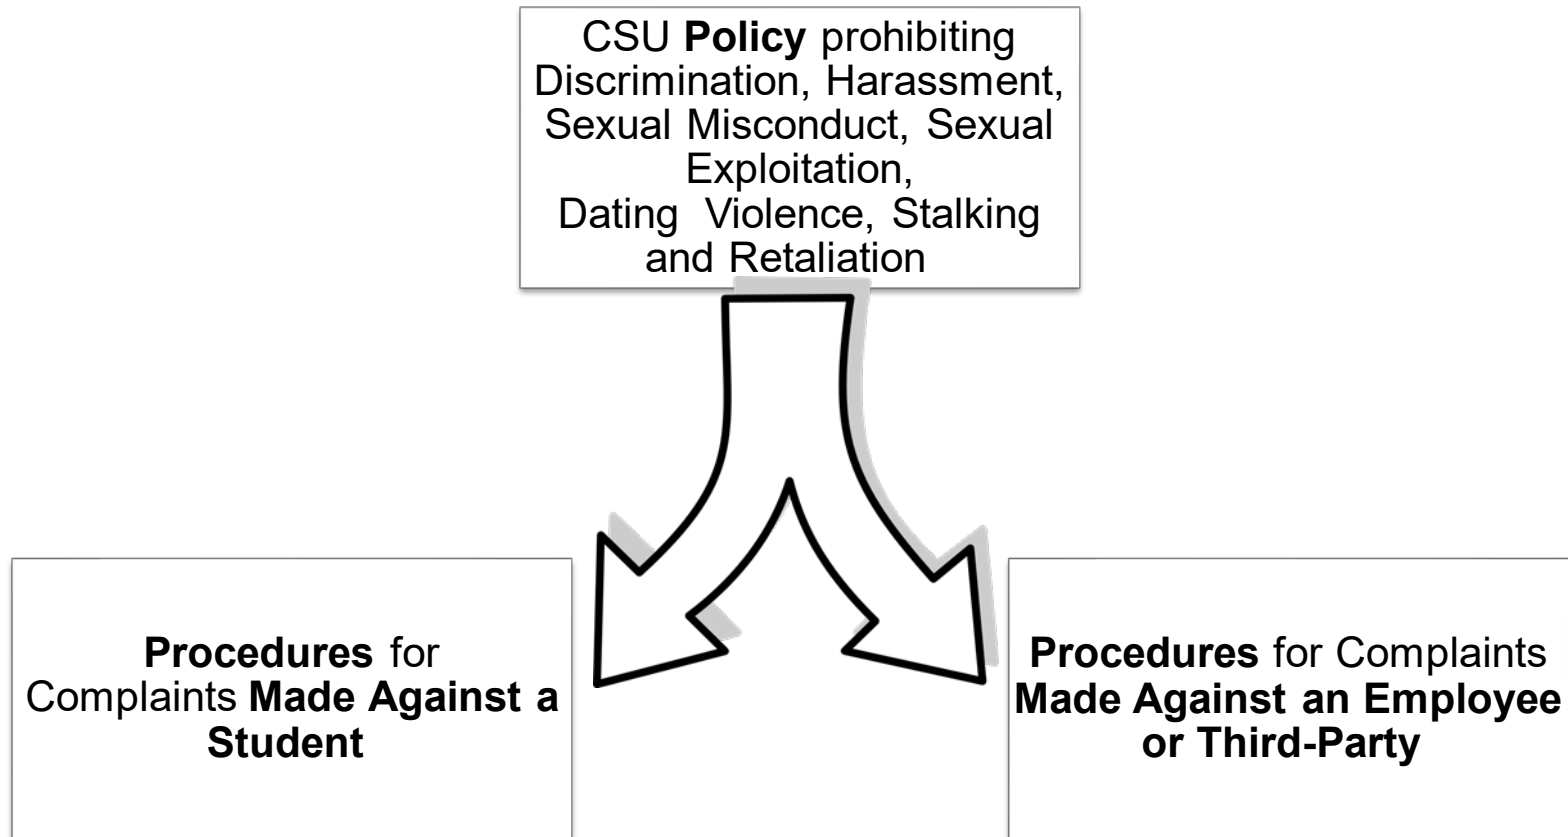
CSU **Policy** prohibiting Discrimination, Harassment, Sexual Misconduct, Sexual Exploitation, Dating Violence, Stalking and Retaliation

**Procedures** for Complaints **Made Against a Student**

**Procedures** for Complaints **Made Against an Employee or Third-Party**